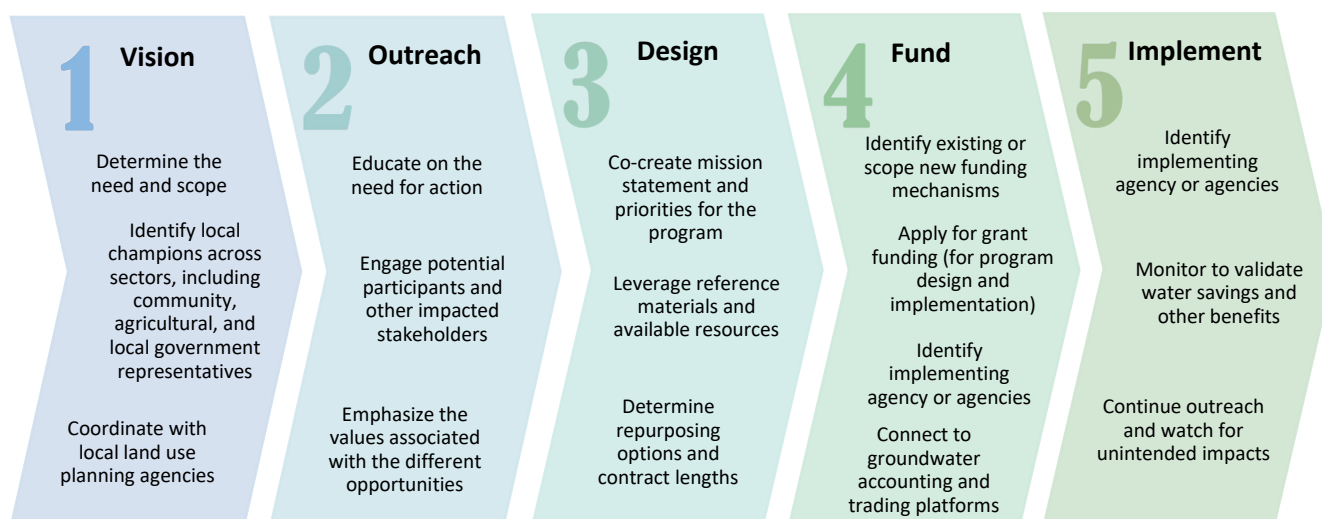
1 Vision

Determine the need and scope

Identify local champions across sectors, including community, agricultural, and local government representatives

Coordinate with local land use planning agencies

2 Outreach

Educate on the need for action

Engage potential participants and other impacted stakeholders

Emphasize the values associated with the different opportunities

3 Design

Co-create mission statement and priorities for the program

Leverage reference materials and available resources

Determine repurposing options and contract lengths

4 Fund

Identify existing or scope new funding mechanisms

Apply for grant funding (for program design and implementation)

Identify implementing agency or agencies

Connect to groundwater accounting and trading platforms

5 Implement

Identify implementing agency or agencies

Monitor to validate water savings and other benefits

Continue outreach and watch for unintended impacts